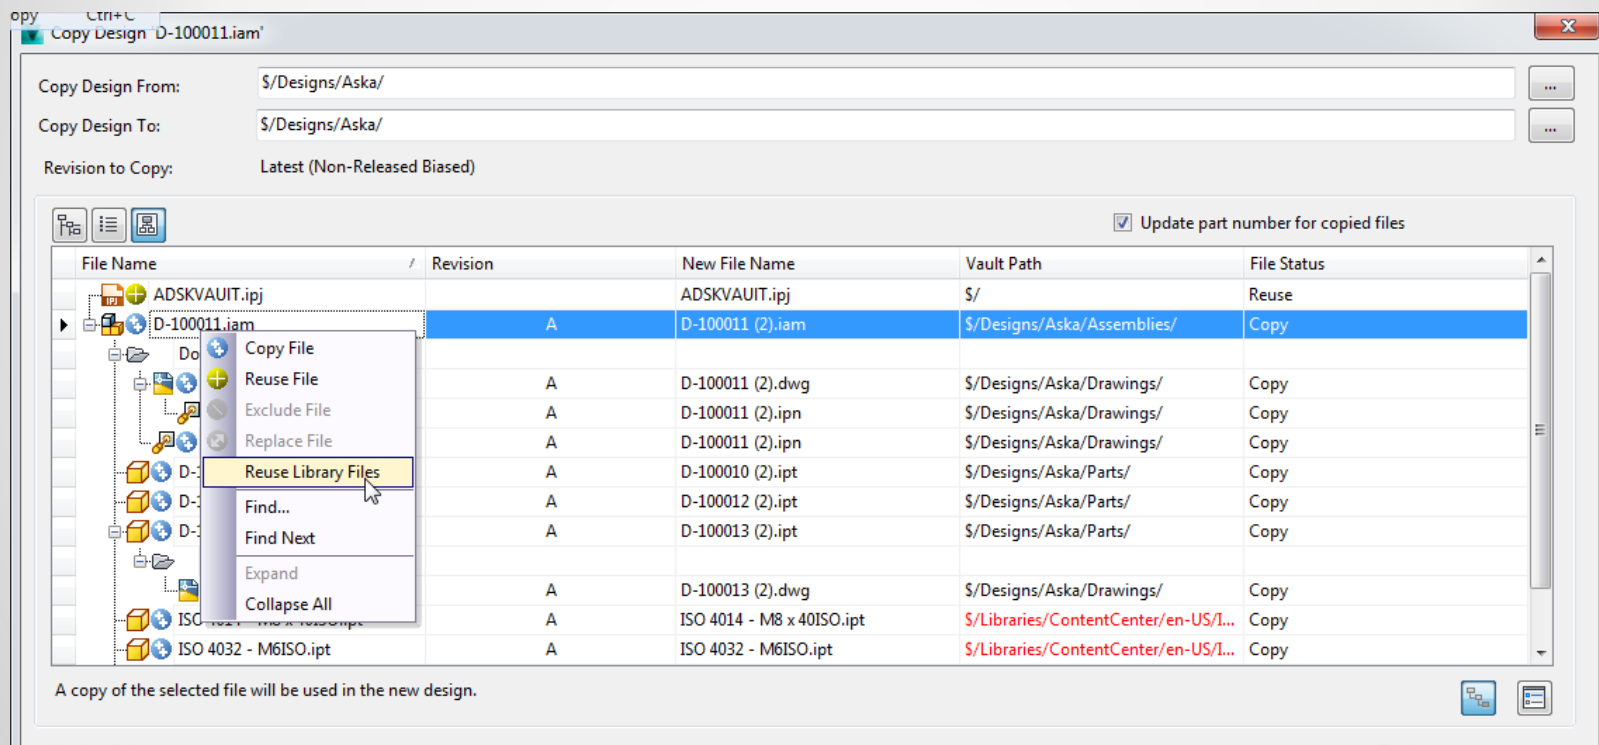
opy Ctrl+C
Copy Design 'D-100011.iam'

Copy Design From: $/Designs/Aska/ ...
Copy Design To: $/Designs/Aska/ ...
Revision to Copy: Latest (Non-Released Biased)

Update part number for copied files

| File Name | Revision | New File Name | Vault Path | File Status |
|---|---|---|---|---|
| ADSKVAUIT.ipj | | ADSKVAUIT.ipj | $/ | Reuse |
| D-100011.iam | A | D-100011 (2).iam | $/Designs/Aska/Assemblies/ | Copy |
| Do | | | | |
| | A | D-100011 (2).dwg | $/Designs/Aska/Drawings/ | Copy |
| | A | D-100011 (2).ipn | $/Designs/Aska/Drawings/ | Copy |
| | A | D-100011 (2).ipn | $/Designs/Aska/Drawings/ | Copy |
| D-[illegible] | A | D-100010 (2).ipt | $/Designs/Aska/Parts/ | Copy |
| D-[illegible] | A | D-100012 (2).ipt | $/Designs/Aska/Parts/ | Copy |
| D-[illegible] | A | D-100013 (2).ipt | $/Designs/Aska/Parts/ | Copy |
| | | | | |
| | A | D-100013 (2).dwg | $/Designs/Aska/Drawings/ | Copy |
| ISO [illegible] | A | ISO 4014 - M8 x 40ISO.ipt | $/Libraries/ContentCenter/en-US/I... | Copy |
| ISO 4032 - M6ISO.ipt | A | ISO 4032 - M6ISO.ipt | $/Libraries/ContentCenter/en-US/I... | Copy |

Copy File
Reuse File
Exclude File
Replace File
Reuse Library Files
Find...
Find Next
Expand
Collapse All

A copy of the selected file will be used in the new design.